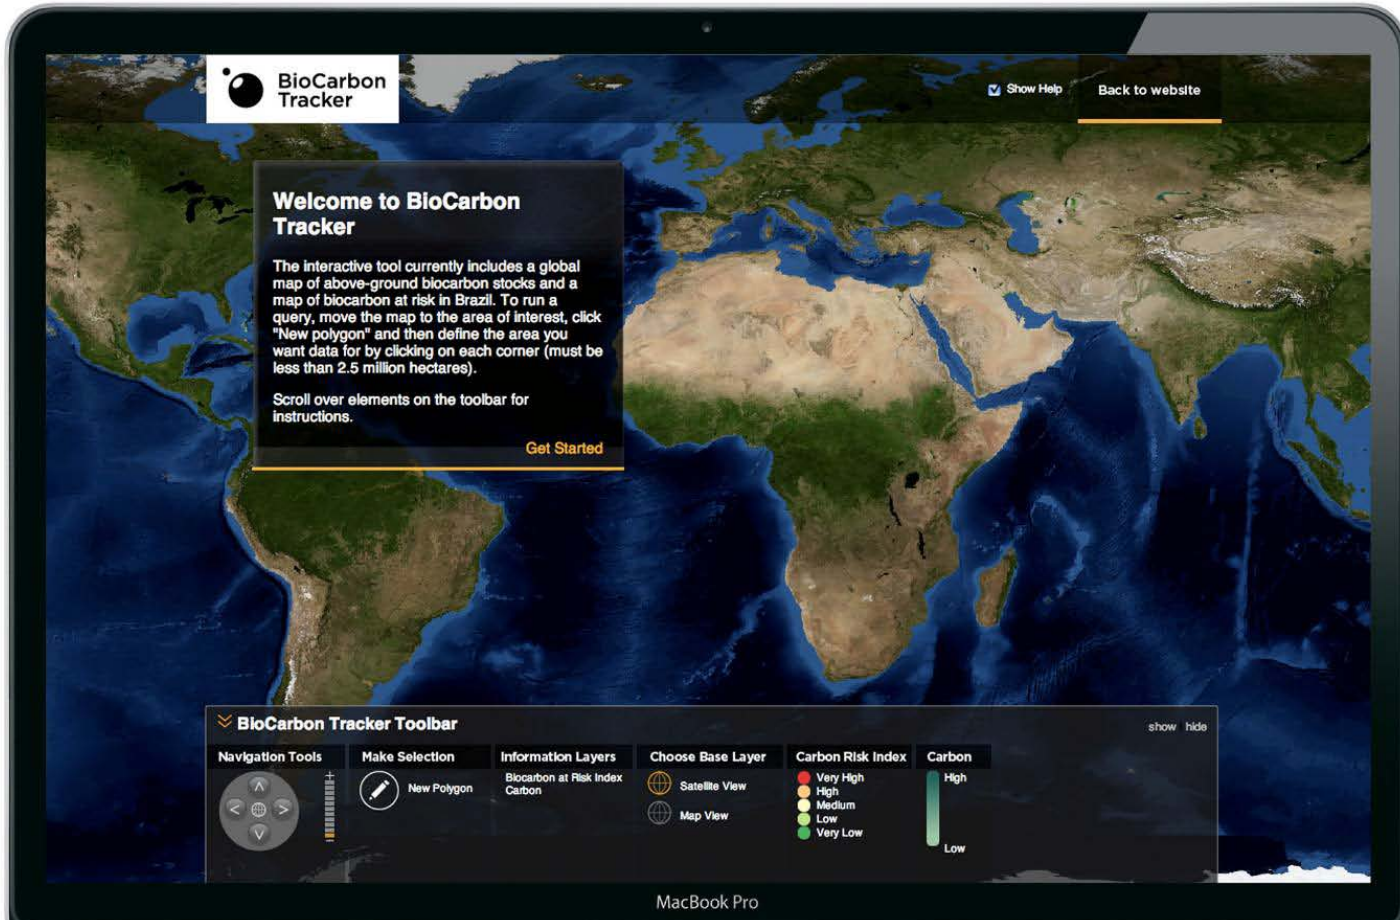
BioCarbon Tracker

Show Help

Back to website

Welcome to BioCarbon Tracker

The interactive tool currently includes a global map of above-ground biocarbon stocks and a map of biocarbon at risk in Brazil. To run a query, move the map to the area of interest, click "New polygon" and then define the area you want data for by clicking on each corner (must be less than 2.5 million hectares).

Scroll over elements on the toolbar for instructions.

Get Started

BioCarbon Tracker Toolbar

show hide

Navigation Tools

Make Selection

New Polygon

Information Layers

Biocarbon at Risk Index
Carbon

Choose Base Layer

Satellite View

Map View

Carbon Risk Index

Very High
High
Medium
Low
Very Low

Carbon

High

Low

MacBook Pro